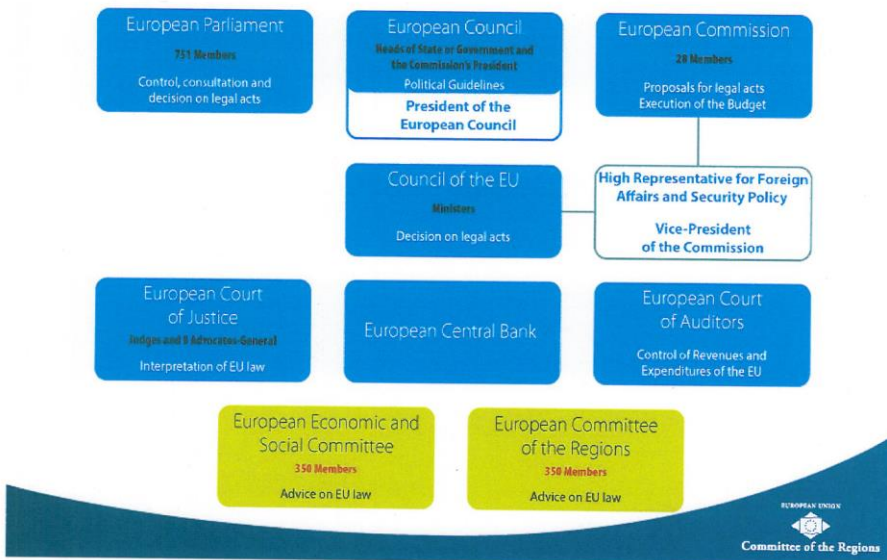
European Parliament
751 Members
Control, consultation and decision on legal acts

European Council
Heads of State or Government and the Commission's President
Political Guidelines
President of the European Council

European Commission
28 Members
Proposals for legal acts
Execution of the Budget

Council of the EU
Ministers
Decision on legal acts

High Representative for Foreign Affairs and Security Policy
Vice-President of the Commission

European Court of Justice
Judges and 8 Advocates-General
Interpretation of EU law

European Central Bank

European Court of Auditors
Control of Revenues and Expenditures of the EU

European Economic and Social Committee
350 Members
Advice on EU law

European Committee of the Regions
350 Members
Advice on EU law

EUROPEAN UNION
Committee of the Regions